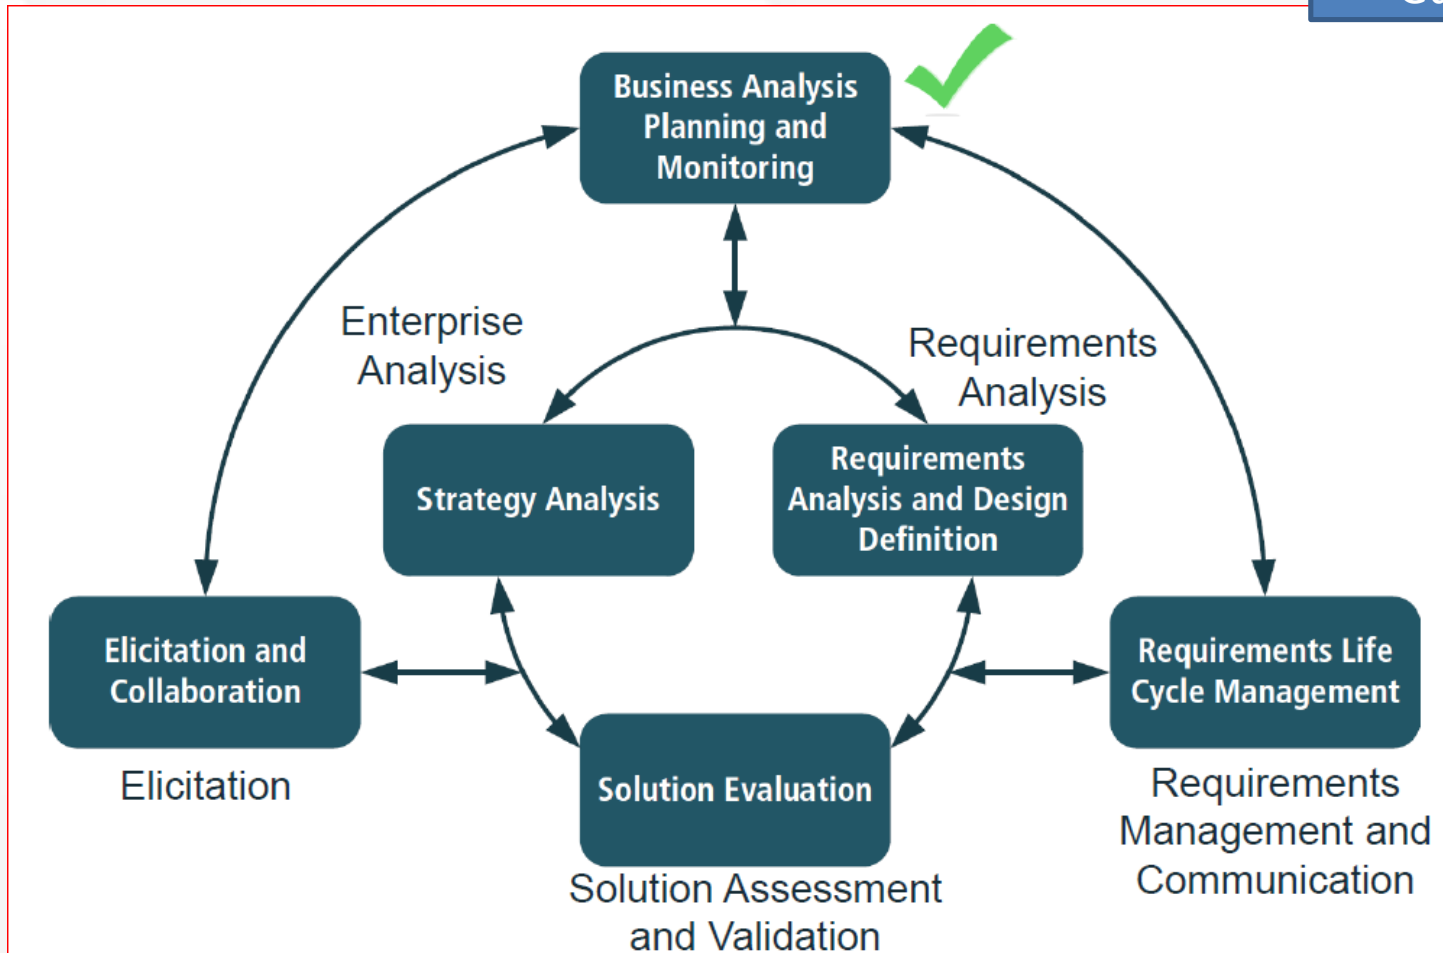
Business Analysis Planning and Monitoring

Enterprise Analysis

Requirements Analysis

Strategy Analysis

Requirements Analysis and Design Definition

Elicitation and Collaboration

Requirements Life Cycle Management

Elicitation

Solution Evaluation

Requirements Management and Communication

Solution Assessment and Validation